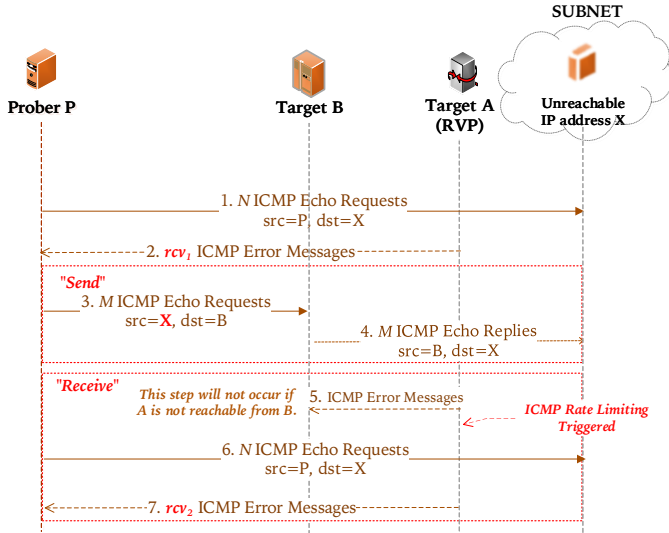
SUBNET

Prober P

Target B

Target A (RVP)

Unreachable IP address X

1. N ICMP Echo Requests src=P, dst=X

2. $rcv_1$ ICMP Error Messages

"Send"

3. M ICMP Echo Requests src=X, dst=B

4. M ICMP Echo Replies src=B, dst=X

"Receive"

This step will not occur if A is not reachable from B.

5. ICMP Error Messages

ICMP Rate Limiting Triggered

6. N ICMP Echo Requests src=P, dst=X

7. $rcv_2$ ICMP Error Messages